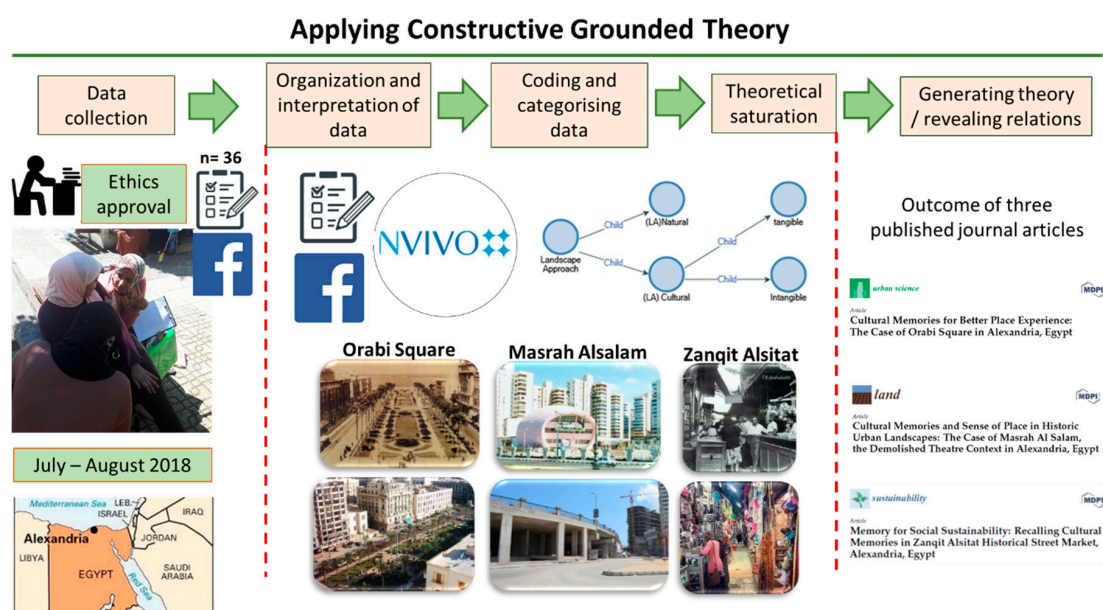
Applying Constructive Grounded Theory

Data collection

Organization and interpretation of data

Coding and categorising data

Theoretical saturation

Generating theory / revealing relations

Ethics approval

n= 36

NVIVO

Child

(LA)Natural

Landscape Approach

Child

(LA) Cultural

Child

tangible

Child

Intangible

Outcome of three published journal articles

urban science

MDPI

Article

Cultural Memories for Better Place Experience: The Case of Orabi Square in Alexandria, Egypt

land

MDPI

Article

Cultural Memories and Sense of Place in Historic Urban Landscapes: The Case of Masrah Al Salam, the Demolished Theatre Context in Alexandria, Egypt

sustainability

MDPI

Article

Memory for Social Sustainability: Recalling Cultural Memories in Zanqit Alsitat Historical Street Market, Alexandria, Egypt

Orabi Square

Masrah Alsalam

Zanqit Alsitat

July – August 2018

Mediterranean Sea

LEB.

ISRAEL

IRAQ

Alexandria

JORDAN

LIBYA

EGYPT

SAUDI ARABIA

Red Sea